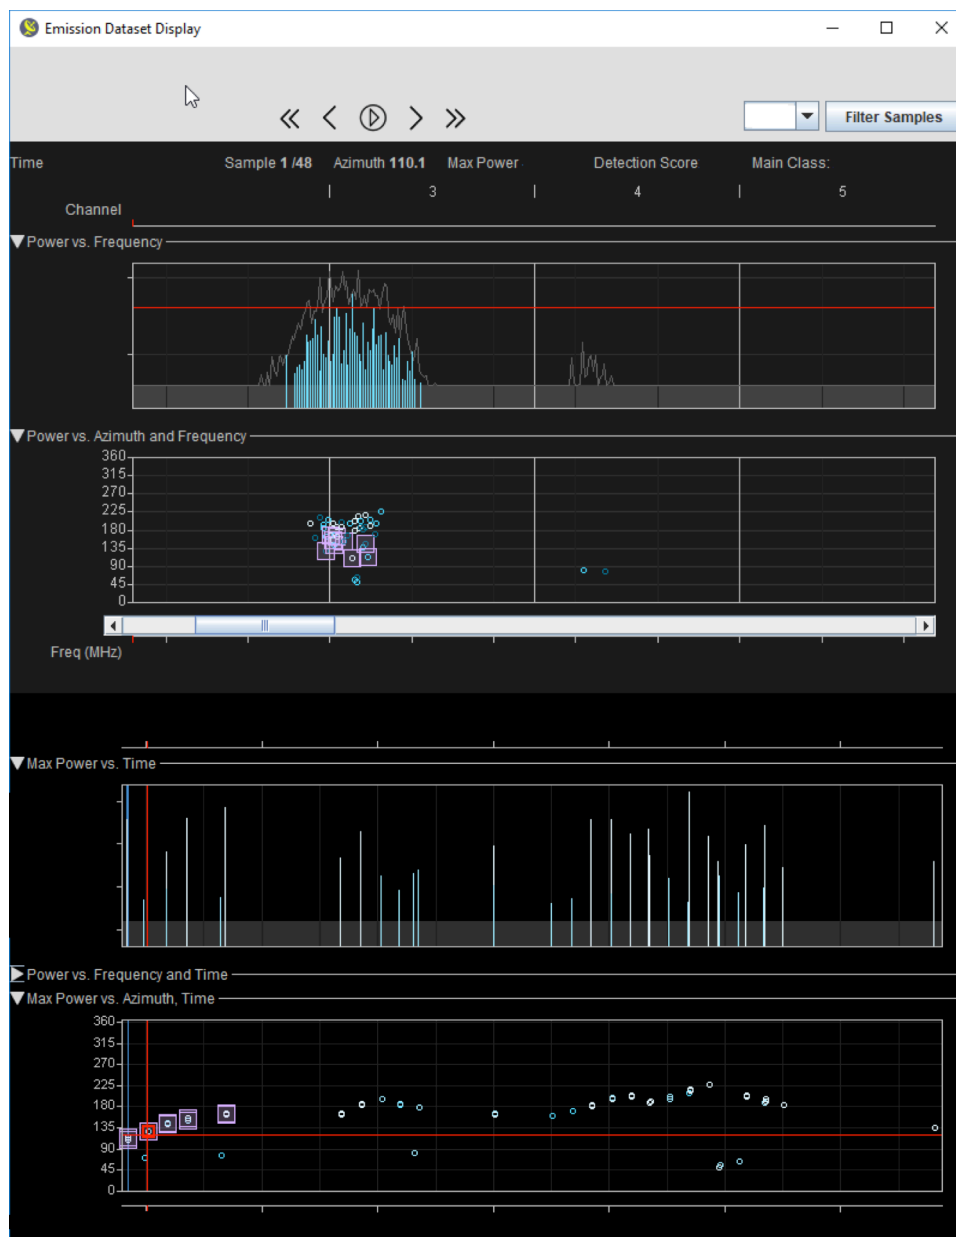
Emission Dataset Display

Filter Samples

Time Sample 1 /48 Azimuth 110.1 Max Power Detection Score Main Class:

3 4 5

Channel

Power vs. Frequency

Power vs. Azimuth and Frequency

360
315
270
225
180
135
90
45
0

Freq (MHz)

Max Power vs. Time

Power vs. Frequency and Time

Max Power vs. Azimuth, Time

360
315
270
225
180
135
90
45
0